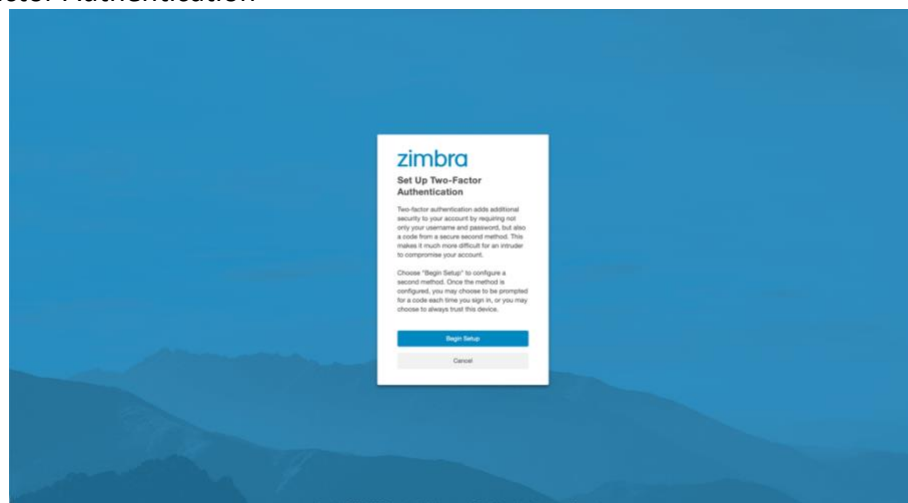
ctor Authentication

zimbra

Set Up Two-Factor Authentication

Two-factor authentication adds additional security to your account by requiring not only your username and password, but also a code from a secure second method. This makes it much more difficult for an intruder to compromise your account.

Choose "Begin Setup" to configure a second method. Once the method is configured, you may choose to be prompted for a code each time you sign in, or you may choose to always trust this device.

Begin Setup

Cancel